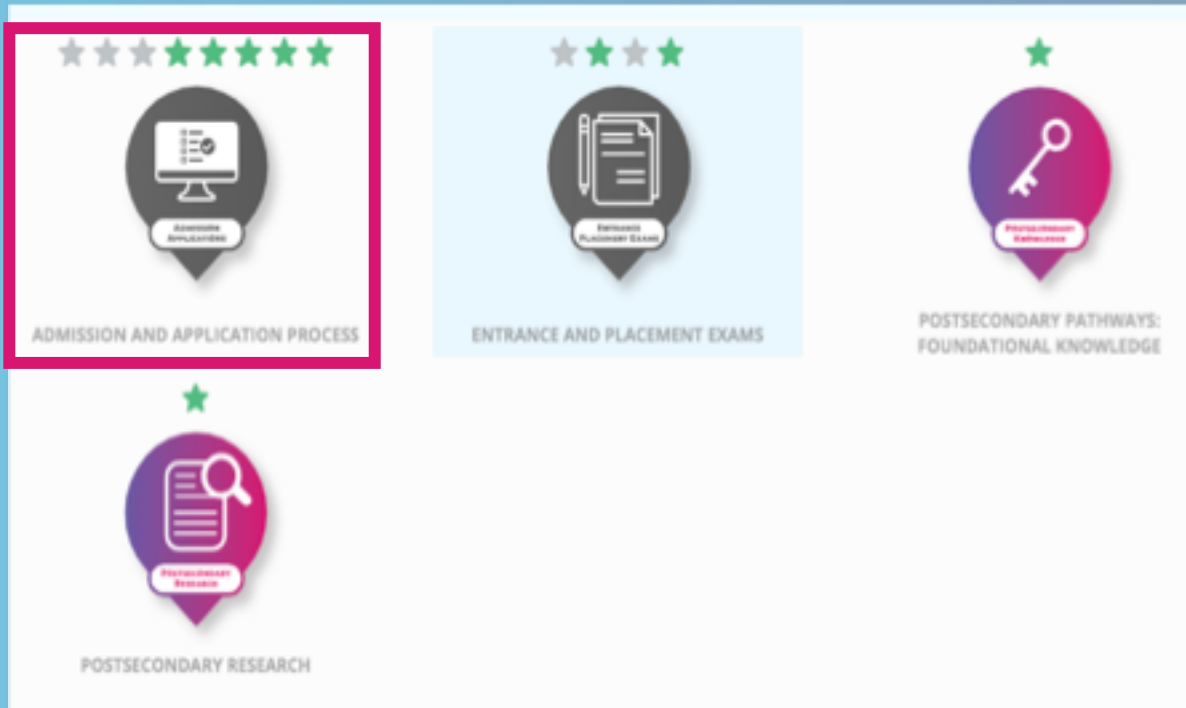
ADMISSION APPLICATIONS

ADMISSION AND APPLICATION PROCESS

ENTRANCE PLACEMENT EXAMS

ENTRANCE AND PLACEMENT EXAMS

POSTSECONDARY KNOWLEDGE

POSTSECONDARY PATHWAYS: FOUNDATIONAL KNOWLEDGE

POSTSECONDARY RESEARCH

POSTSECONDARY RESEARCH